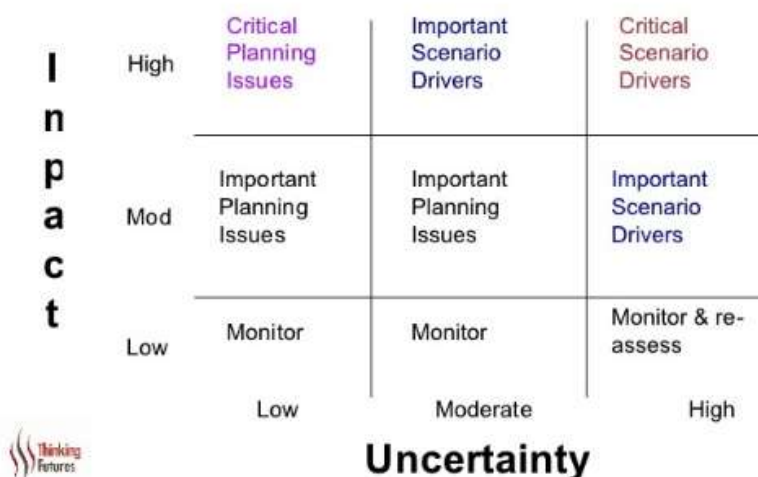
I
n
p
a
c
t

| | | | |
|---|---|---|---|
| High | Critical Planning Issues | Important Scenario Drivers | Critical Scenario Drivers |
| Mod | Important Planning Issues | Important Planning Issues | Important Scenario Drivers |
| Low | Monitor | Monitor | Monitor & re-assess |
| | Low | Moderate | High |

Thinking Futures

Uncertainty